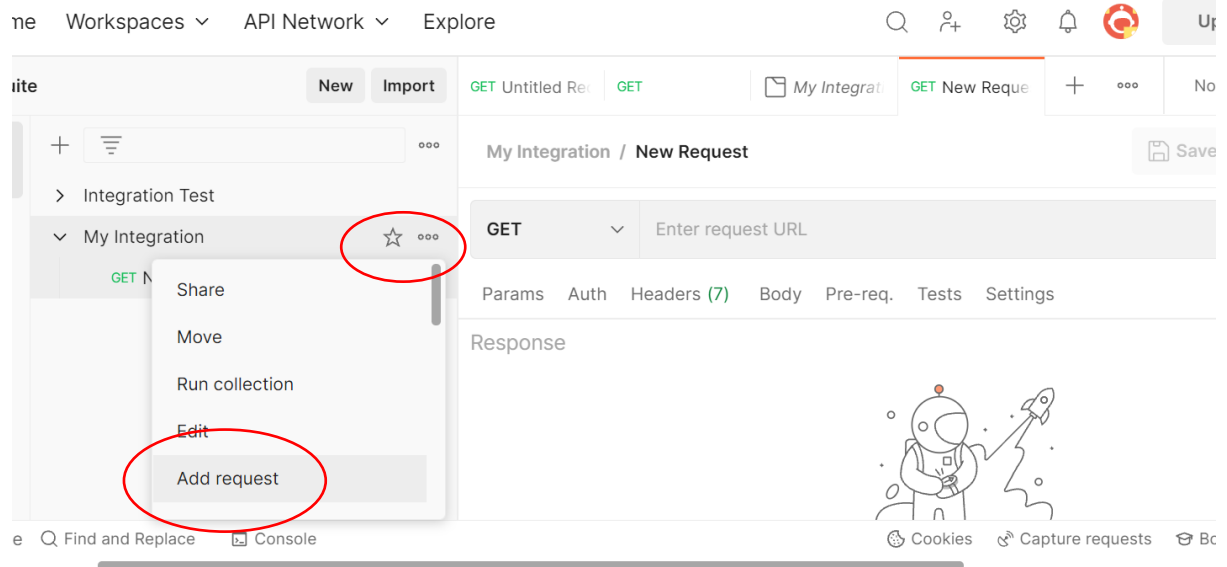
me Workspaces API Network Explore

Up

uite New Import

GET Untitled Re GET My Integrat GET New Reque No

Integration Test

My Integration

GET N

Share

Move

Run collection

Edit

Add request

My Integration / New Request

Save

GET

Enter request URL

Params Auth Headers (7) Body Pre-req. Tests Settings

Response

e Find and Replace Console

Cookies Capture requests Bo